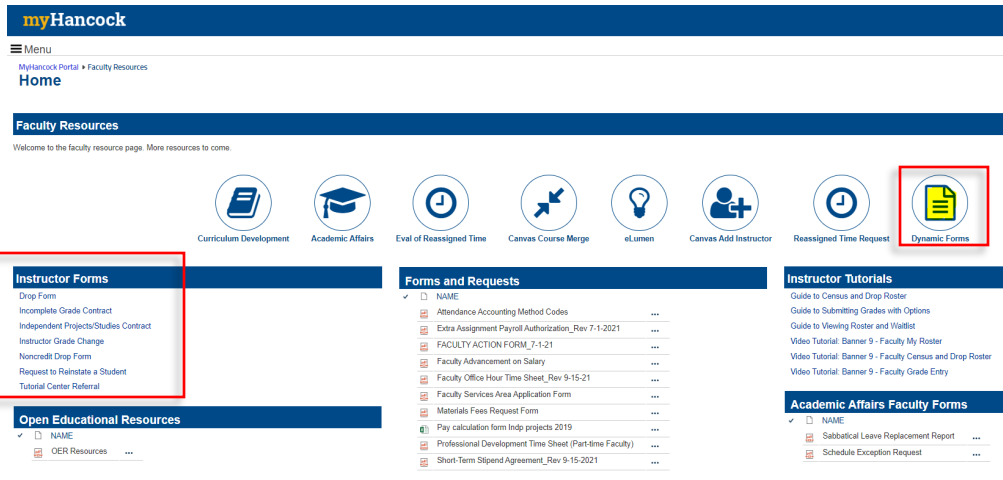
myHancock

Menu

MyHancock Portal ▸ Faculty Resources
Home

Faculty Resources

Welcome to the faculty resource page. More resources to come.

Curriculum Development
Academic Affairs
Eval of Reassigned Time
Canvas Course Merge
eLumen
Canvas Add Instructor
Reassigned Time Request
Dynamic Forms

Instructor Forms
Drop Form
Incomplete Grade Contract
Independent Projects/Studies Contract
Instructor Grade Change
Noncredit Drop Form
Request to Reinstate a Student
Tutorial Center Referral

Open Educational Resources
✓ NAME
OER Resources ...

Forms and Requests
✓ NAME
Attendance Accounting Method Codes ...
Extra Assignment Payroll Authorization_Rev 7-1-2021 ...
FACULTY ACTION FORM_7-1-21 ...
Faculty Advancement on Salary ...
Faculty Office Hour Time Sheet_Rev 9-15-21 ...
Faculty Services Area Application Form ...
Materials Fees Request Form ...
Pay calculation form Indp projects 2019 ...
Professional Development Time Sheet (Part-time Faculty) ...
Short-Term Stipend Agreement_Rev 9-15-2021 ...

Instructor Tutorials
Guide to Census and Drop Roster
Guide to Submitting Grades with Options
Guide to Viewing Roster and Waitlist
Video Tutorial: Banner 9 - Faculty My Roster
Video Tutorial: Banner 9 - Faculty Census and Drop Roster
Video Tutorial: Banner 9 - Faculty Grade Entry

Academic Affairs Faculty Forms
✓ NAME
Sabbatical Leave Replacement Report ...
Schedule Exception Request ...